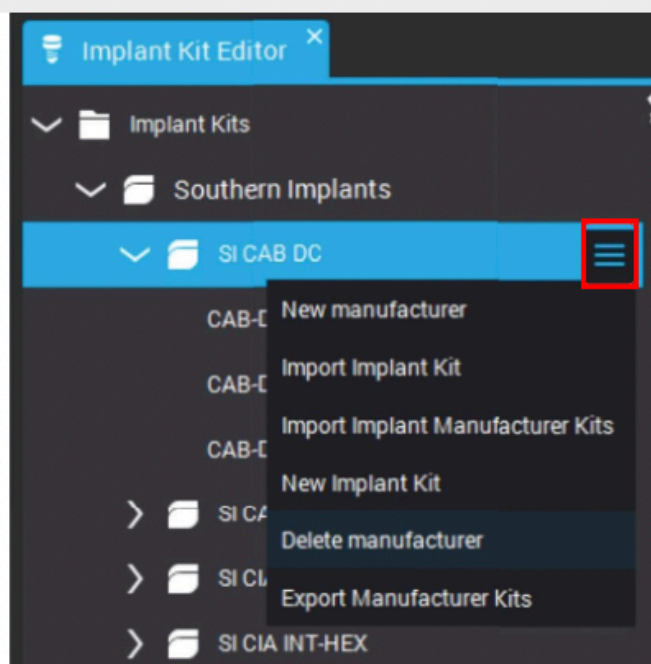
Implant Kit Editor ×

Implant Kits

Southern Implants

SI CAB DC

CAB-D

CAB-D

CAB-D

SI CA

SI CI

SI CIA INT-HEX

New manufacturer

Import Implant Kit

Import Implant Manufacturer Kits

New Implant Kit

Delete manufacturer

Export Manufacturer Kits